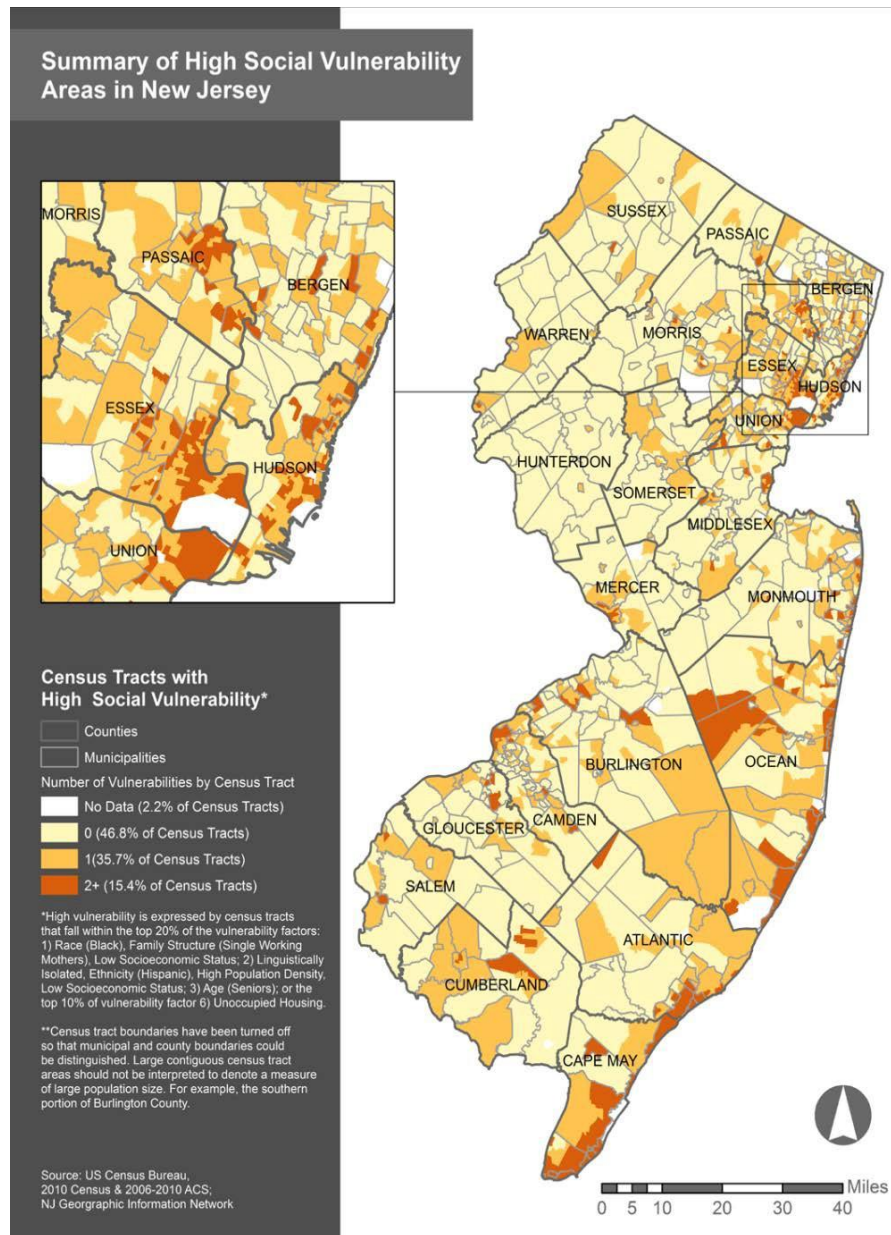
Summary of High Social Vulnerability Areas in New Jersey

MORRIS
PASSAIC
BERGEN
ESSEX
HUDSON
UNION

Census Tracts with High Social Vulnerability*

Counties
Municipalities
Number of Vulnerabilities by Census Tract
No Data (2.2% of Census Tracts)
0 (46.8% of Census Tracts)
1(35.7% of Census Tracts)
2+ (15.4% of Census Tracts)

*High vulnerability is expressed by census tracts that fall within the top 20% of the vulnerability factors: 1) Race (Black), Family Structure (Single Working Mothers), Low Socioeconomic Status; 2) Linguistically Isolated, Ethnicity (Hispanic), High Population Density, Low Socioeconomic Status; 3) Age (Seniors); or the top 10% of vulnerability factor 6) Unoccupied Housing.

**Census tract boundaries have been turned off so that municipal and county boundaries could be distinguished. Large contiguous census tract areas should not be interpreted to denote a measure of large population size. For example, the southern portion of Burlington County.

Source: US Census Bureau, 2010 Census & 2006-2010 ACS; NJ Georgraphic Information Network

SUSSEX
PASSAIC
BERGEN
WARREN
MORRIS
ESSEX
HUDSON
UNION
HUNTERDON
SOMERSET
MIDDLESEX
MERCER
MONMOUTH
BURLINGTON
OCEAN
GLOUCESTER
CAMDEN
SALEM
ATLANTIC
CUMBERLAND
CAPE MAY

Miles
0 5 10 20 30 40